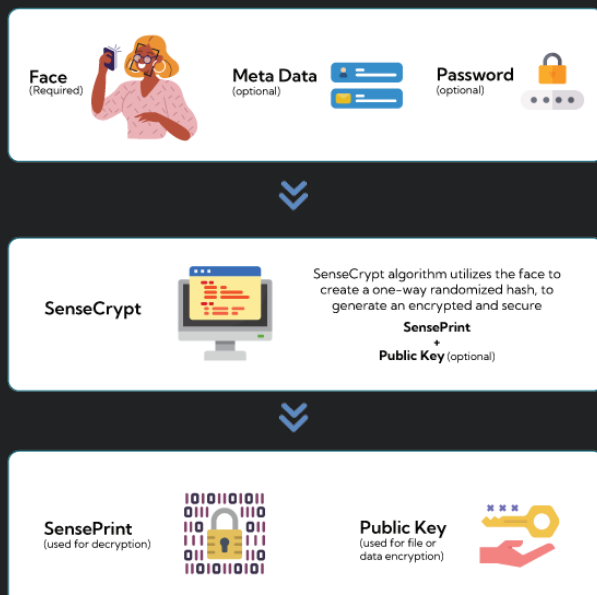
Face
(Required)

Meta Data
(optional)

Password
(optional)

SenseCrypt

SenseCrypt algorithm utilizes the face to create a one-way randomized hash, to generate an encrypted and secure

SensePrint
+
Public Key (optional)

SensePrint
(used for decryption)

Public Key
(used for file or data encryption)